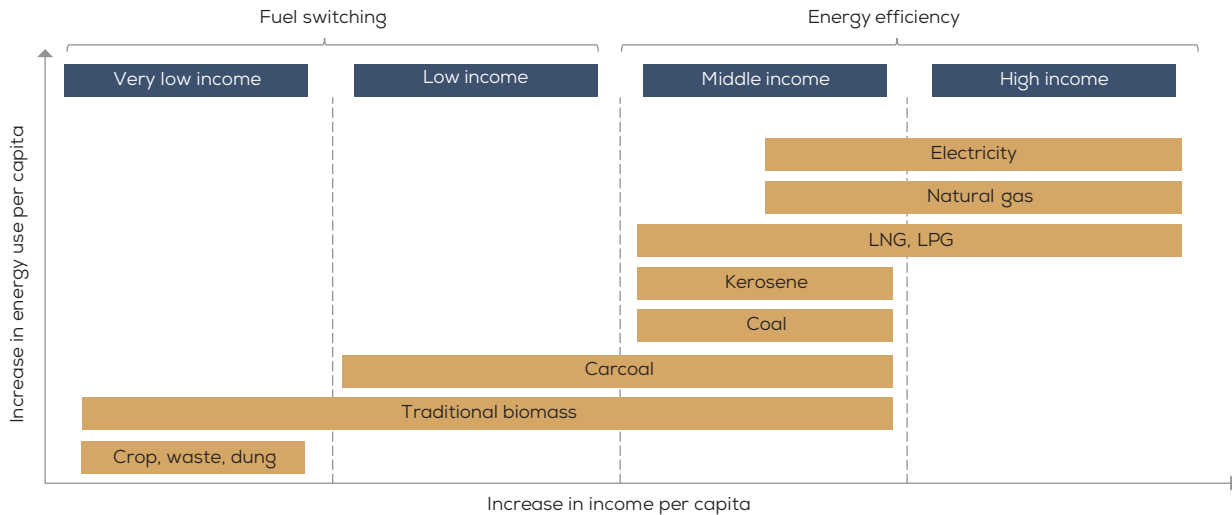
Fuel switching

Energy efficiency

Very low income

Low income

Middle income

High income

Increase in energy use per capita

Electricity

Natural gas

LNG, LPG

Kerosene

Coal

Carcoal

Traditional biomass

Crop, waste, dung

Increase in income per capita